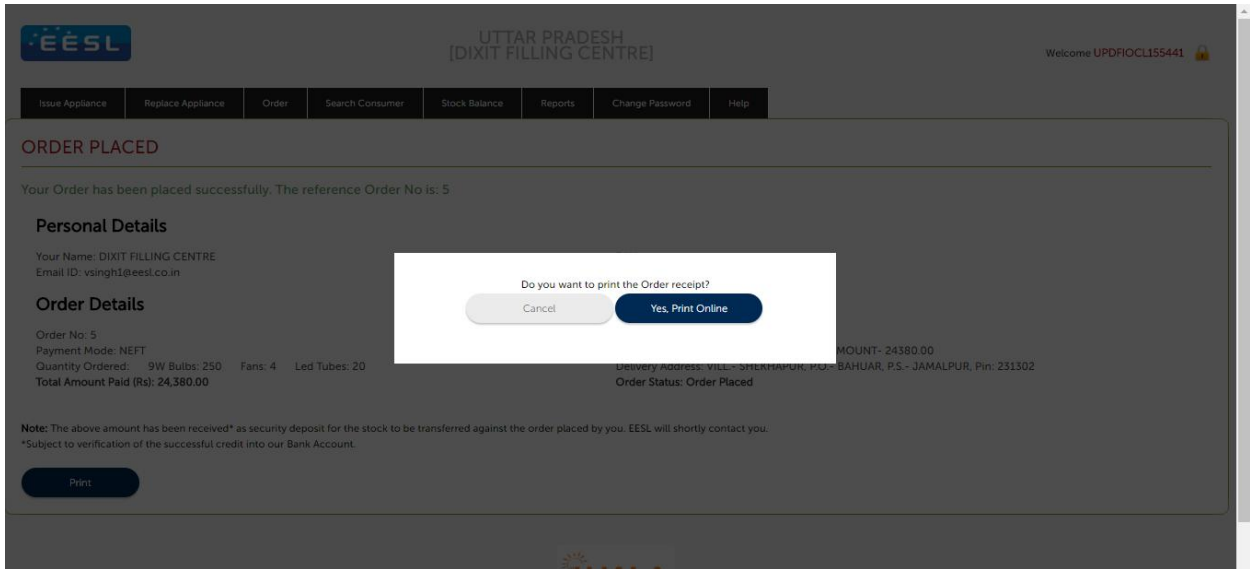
EESL

UTTAR PRADESH
[DIXIT FILLING CENTRE]

Welcome UPDFIOCL155441

Issue Appliance | Replace Appliance | Order | Search Consumer | Stock Balance | Reports | Change Password | Help

ORDER PLACED

Your Order has been placed successfully. The reference Order No is: 5

Personal Details

Your Name: DIXIT FILLING CENTRE
Email ID: vsingh1@eesl.co.in

Order Details

Order No: 5
Payment Mode: NEFT
Quantity Ordered: 9W Bulbs: 250 Fans: 4 Led Tubes: 20
Total Amount Paid (Rs): 24,380.00

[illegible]MOUNT- 24380.00
Delivery Address: VILL.- SHEKHAPUR, P.O.- BAHUAR, P.S.- JAMALPUR, Pin: 231302
Order Status: Order Placed

Do you want to print the Order receipt?

Cancel

Yes, Print Online

Note: The above amount has been received* as security deposit for the stock to be transferred against the order placed by you. EESL will shortly contact you.
*Subject to verification of the successful credit into our Bank Account.

Print